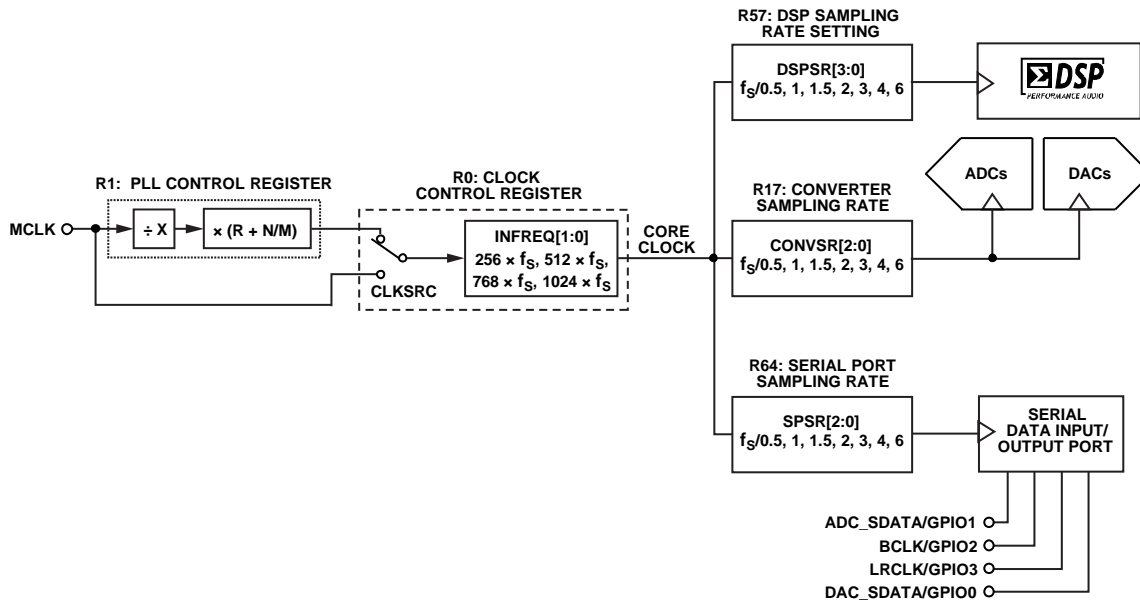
R57: DSP SAMPLING RATE SETTING

DSPSR[3:0]
$f_S$/0.5, 1, 1.5, 2, 3, 4, 6

ΣDSP
PERFORMANCE AUDIO

R1: PLL CONTROL REGISTER

R0: CLOCK CONTROL REGISTER

ADCs

DACs

R17: CONVERTER SAMPLING RATE

MCLK

÷ X

× (R + N/M)

INFREQ[1:0]
256 × $f_S$, 512 × $f_S$,
768 × $f_S$, 1024 × $f_S$

CORE CLOCK

CONVSR[2:0]
$f_S$/0.5, 1, 1.5, 2, 3, 4, 6

CLKSRC

R64: SERIAL PORT SAMPLING RATE

SPSR[2:0]
$f_S$/0.5, 1, 1.5, 2, 3, 4, 6

SERIAL DATA INPUT/ OUTPUT PORT

ADC_SDATA/GPIO1
BCLK/GPIO2
LRCLK/GPIO3
DAC_SDATA/GPIO0